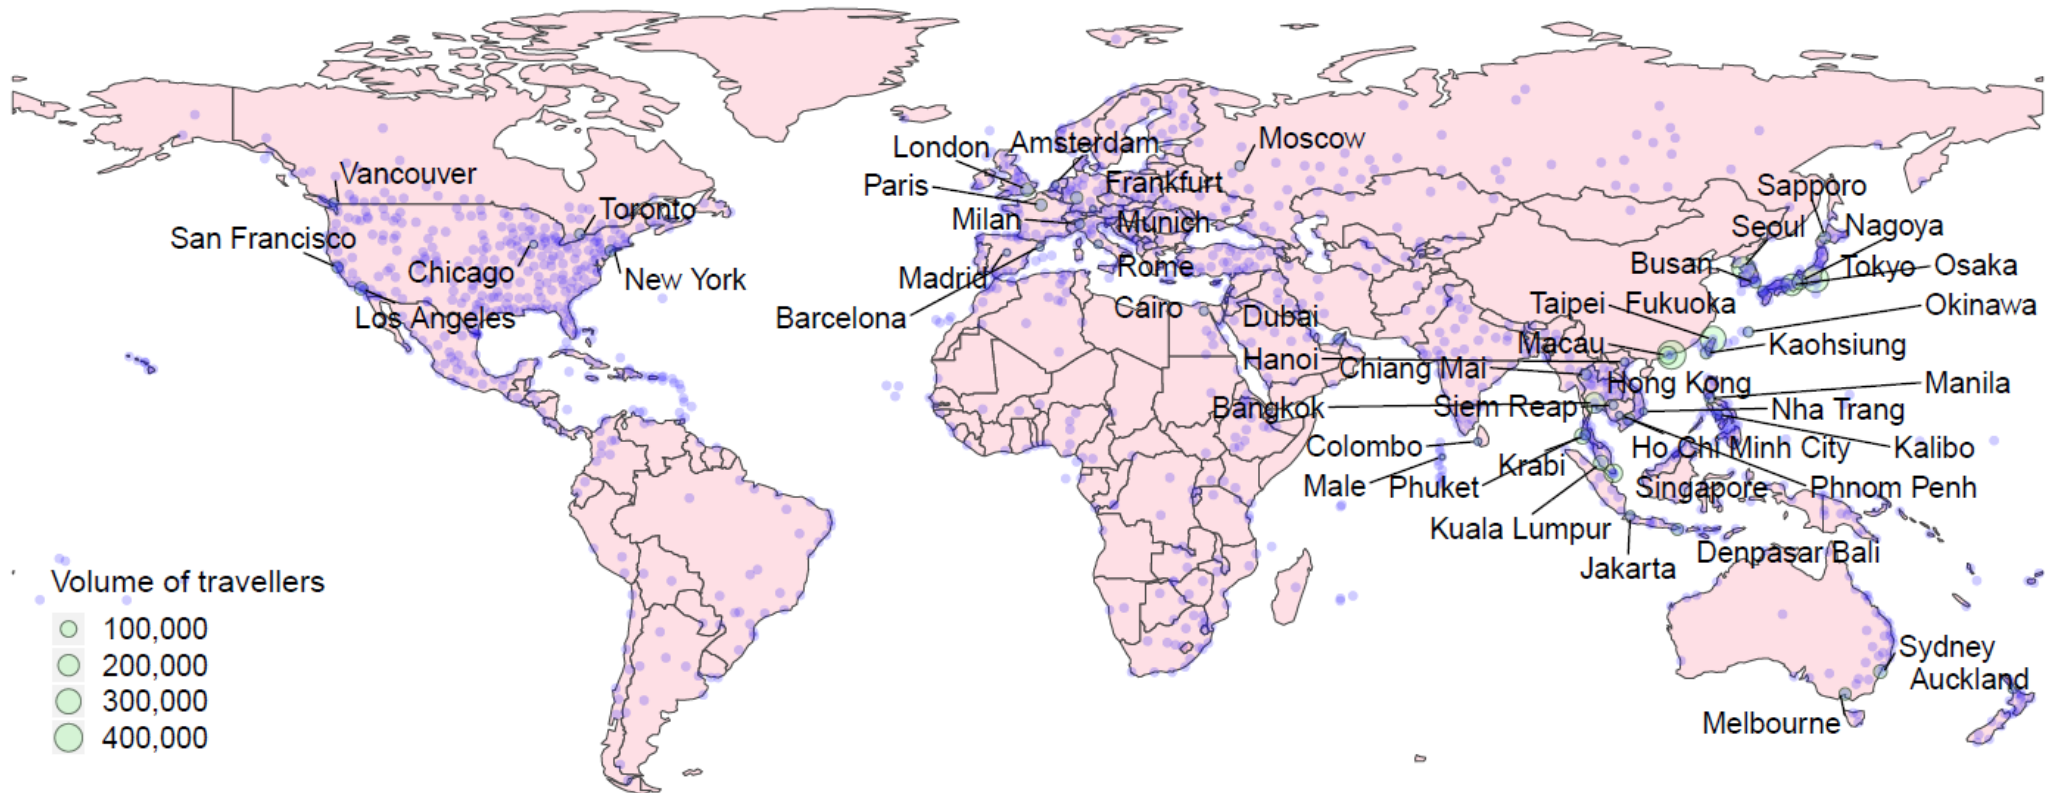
Vancouver
San Francisco
Toronto
Chicago
New York
Los Angeles
London
Amsterdam
Moscow
Paris
Frankfurt
Milan
Munich
Madrid
Rome
Barcelona
Cairo
Dubai
Sapporo
Seoul
Nagoya
Busan
Tokyo
Osaka
Taipei
Fukuoka
Okinawa
Macau
Kaohsiung
Hanoi
Chiang Mai
Hong Kong
Manila
Bangkok
Siem Reap
Nha Trang
Colombo
Ho Chi Minh City
Kalibo
Krabi
Male
Phuket
Singapore
Phnom Penh
Kuala Lumpur
Jakarta
Denpasar Bali
Sydney
Auckland
Melbourne

Volume of travellers
100,000
200,000
300,000
400,000